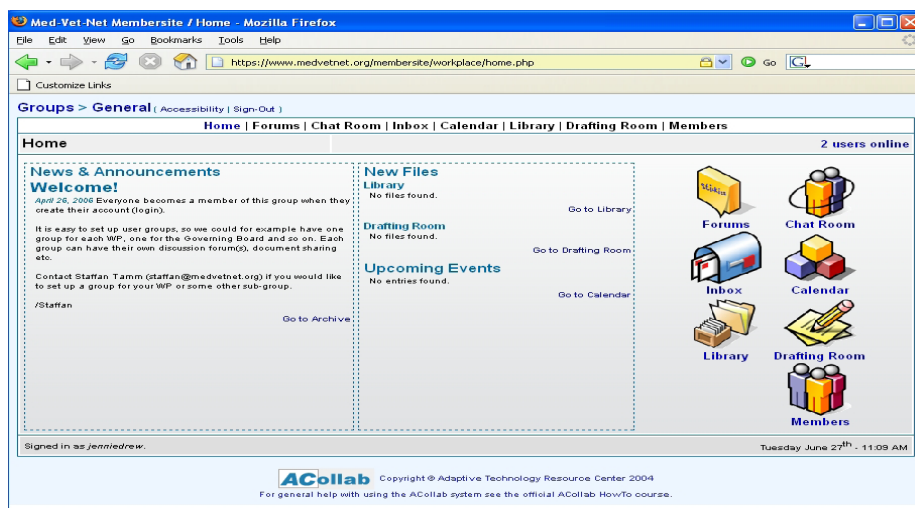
Med-Vet-Net Membersite / Home - Mozilla Firefox

File Edit View Go Bookmarks Tools Help

https://www.medvetnet.org/membersite/workplace/home.php

Go

Customize Links

Groups > General ( Accessibility | Sign-Out )

Home | Forums | Chat Room | Inbox | Calendar | Library | Drafting Room | Members

Home

2 users online

News & Announcements

Welcome!

April 26, 2006 Everyone becomes a member of this group when they create their account (login).

It is easy to set up user groups, so we could for example have one group for each WP, one for the Governing Board and so on. Each group can have their own discussion forum(s), document sharing etc.

Contact Staffan Tamm (staffan@medvetnet.org) if you would like to set up a group for your WP or some other sub-group.

/Staffan

Go to Archive

New Files

Library

No files found.

Go to Library

Drafting Room

No files found.

Go to Drafting Room

Upcoming Events

No entries found.

Go to Calendar

Forums

Chat Room

Inbox

Calendar

Library

Drafting Room

Members

Signed in as jenniedrew.

Tuesday June 27$^{th}$ - 11:09 AM

ACollab Copyright © Adaptive Technology Resource Center 2004

For general help with using the ACollab system see the official ACollab HowTo course.